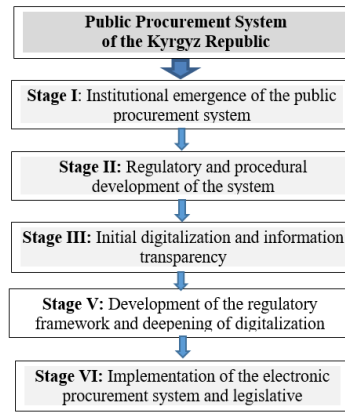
Public Procurement System of the Kyrgyz Republic

Stage I: Institutional emergence of the public procurement system

Stage II: Regulatory and procedural development of the system

Stage III: Initial digitalization and information transparency

Stage V: Development of the regulatory framework and deepening of digitalization

Stage VI: Implementation of the electronic procurement system and legislative